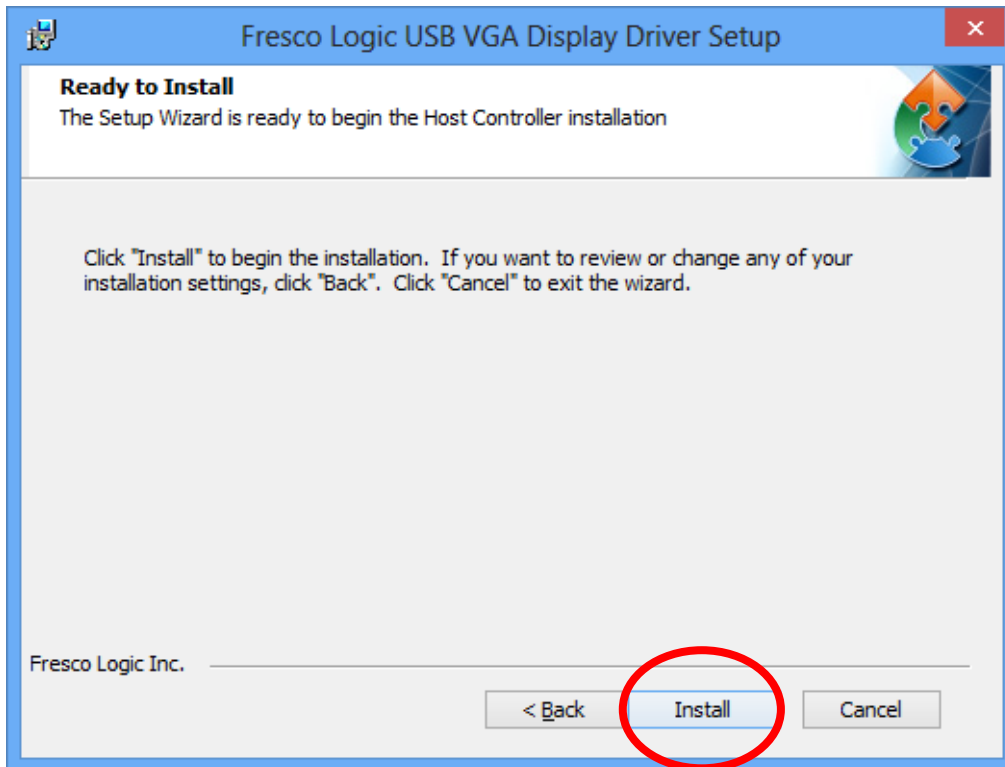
Fresco Logic USB VGA Display Driver Setup

Ready to Install
The Setup Wizard is ready to begin the Host Controller installation

Click "Install" to begin the installation. If you want to review or change any of your installation settings, click "Back". Click "Cancel" to exit the wizard.

Fresco Logic Inc.

< Back
Install
Cancel